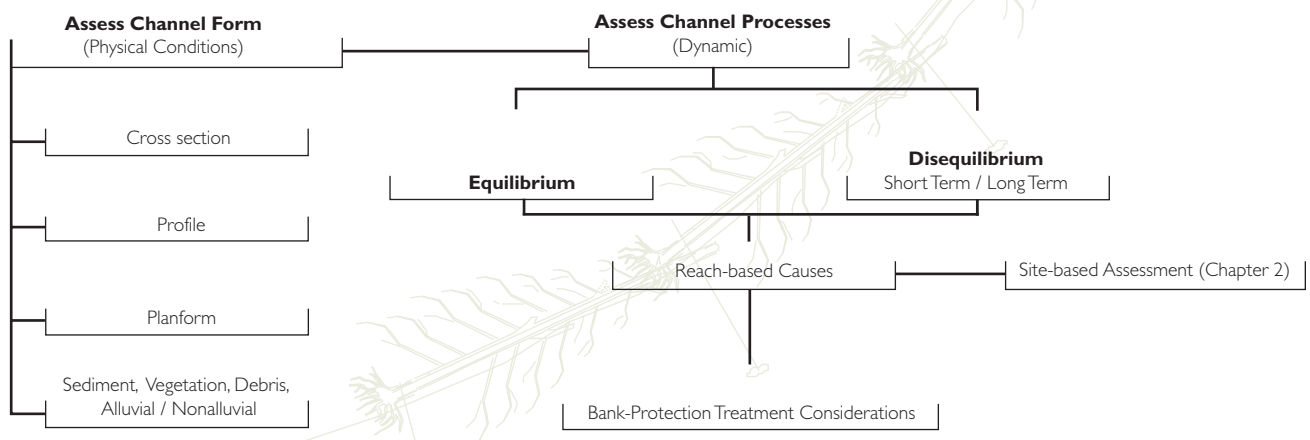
Assess Channel Form
(Physical Conditions)

Cross section

Profile

Planform

Sediment, Vegetation, Debris, Alluvial / Nonalluvial

Assess Channel Processes
(Dynamic)

Equilibrium

Disequilibrium
Short Term / Long Term

Reach-based Causes

Site-based Assessment (Chapter 2)

Bank-Protection Treatment Considerations